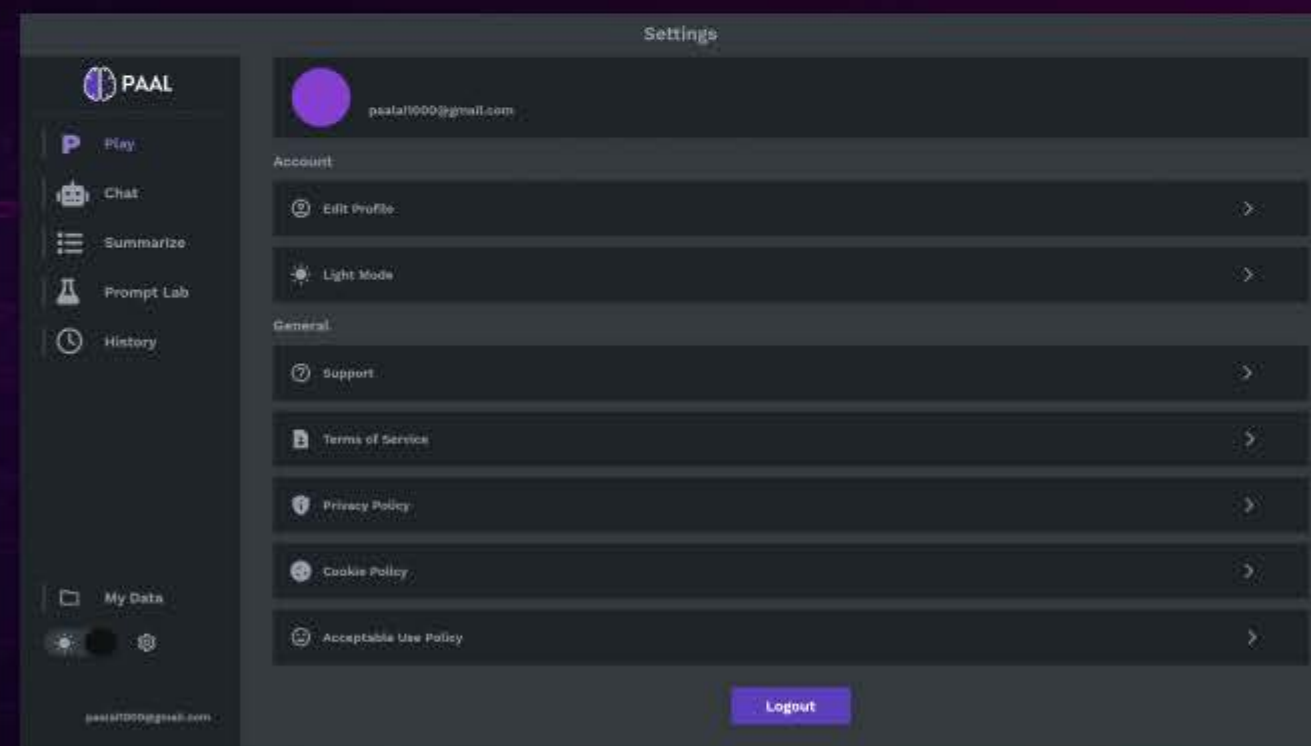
Settings

PAAL

Play

Chat

Summarize

Prompt Lab

History

My Data

paalai1000@gmail.com

paalai1000@gmail.com

Account

Edit Profile

Light Mode

General

Support

Terms of Service

Privacy Policy

Cookie Policy

Acceptable Use Policy

Logout